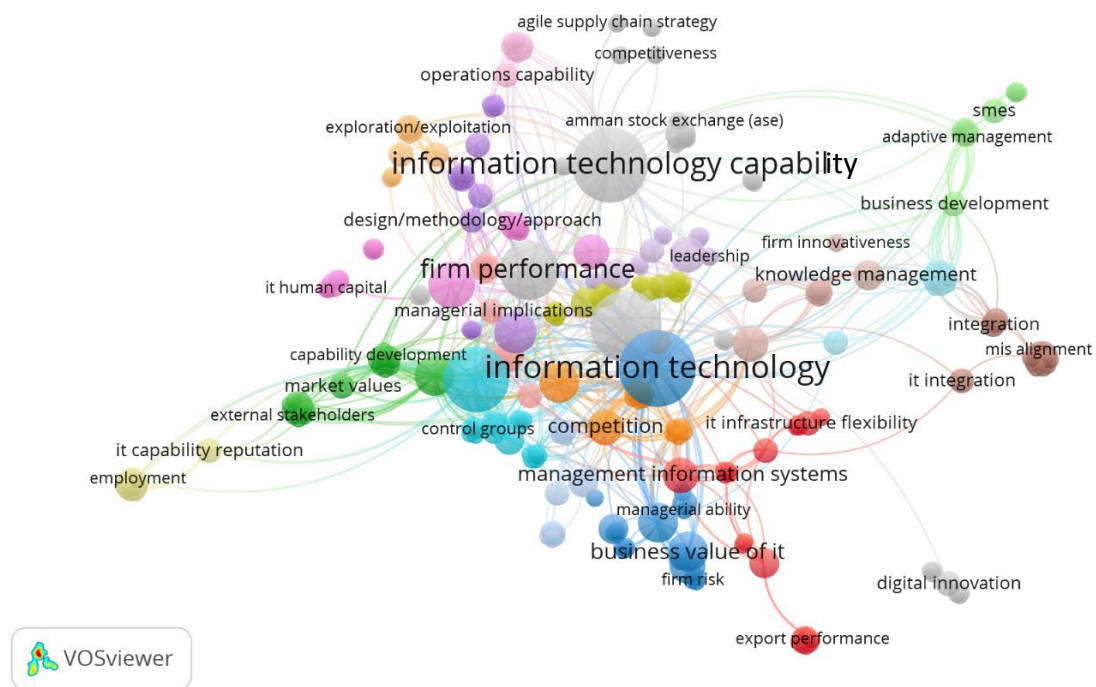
agile supply chain strategy
competitiveness
operations capability
smes
amman stock exchange (ase)
exploration/exploitation
adaptive management
information technology capability
business development
design/methodology/approach
firm innovativeness
leadership
firm performance
knowledge management
it human capital
managerial implications
integration
capability development
mis alignment
information technology
market values
it integration
external stakeholders
it infrastructure flexibility
control groups
competition
it capability reputation
management information systems
employment
managerial ability
business value of it
firm risk
digital innovation
export performance
VOSviewer